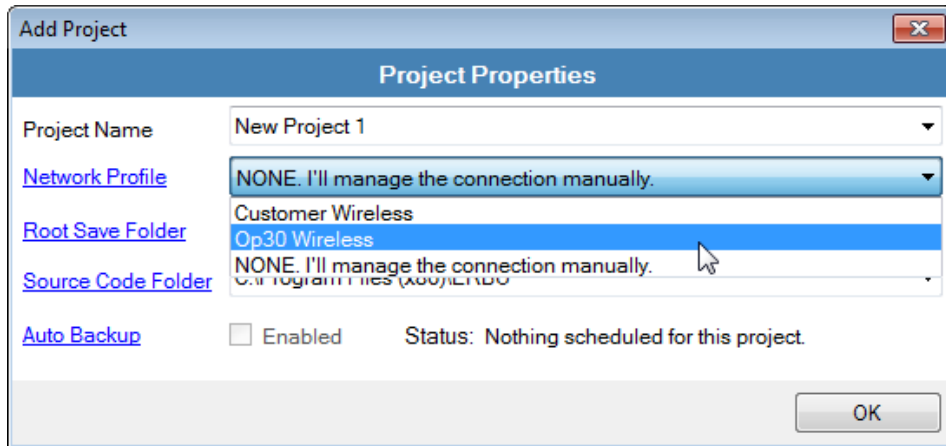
Add Project

Project Properties

Project Name
New Project 1

Network Profile
NONE. I'll manage the connection manually.

Customer Wireless
Op30 Wireless
NONE. I'll manage the connection manually.

Root Save Folder

Source Code Folder
C:\Program Files (x86)\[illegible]

Auto Backup
Enabled
Status: Nothing scheduled for this project.

OK